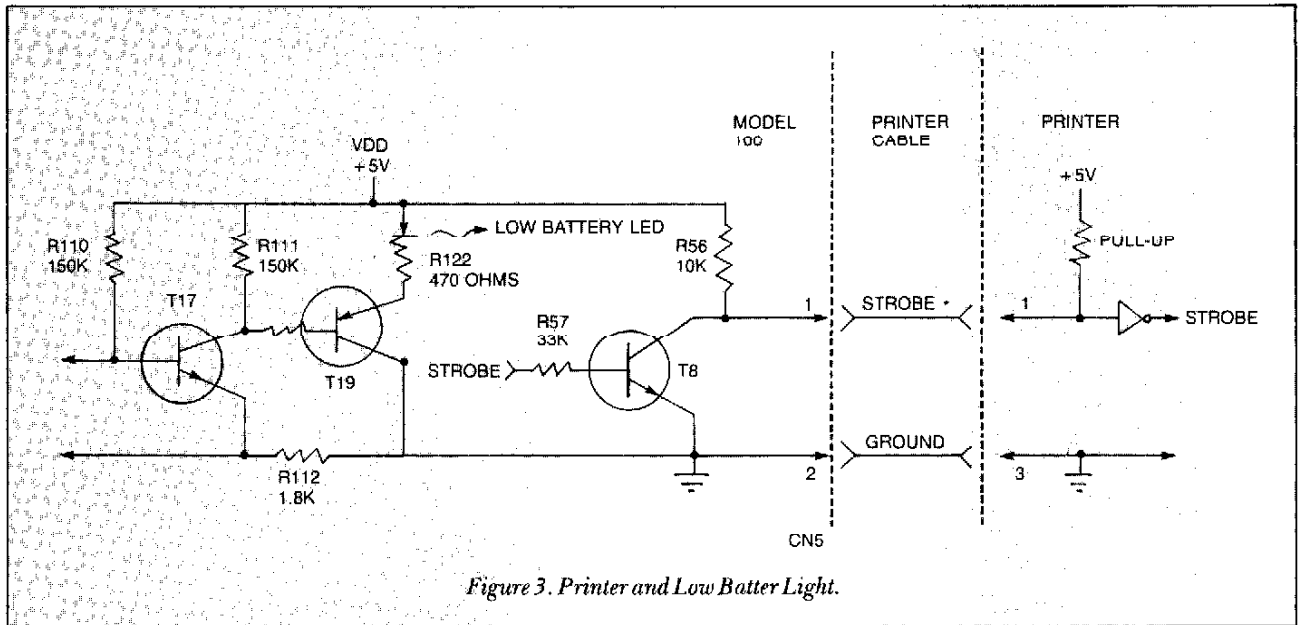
VDD
+5V

LOW BATTERY LED

R110
150K

R111
150K

R122
470 OHMS

T17

T19

R112
1.8K

MODEL
100

R56
10K

R57
33K

STROBE

T8

1

2

CN5

PRINTER
CABLE

STROBE

GROUND

PRINTER

+5V

PULL-UP

1

STROBE

3

Figure 3. Printer and Low Batter Light.